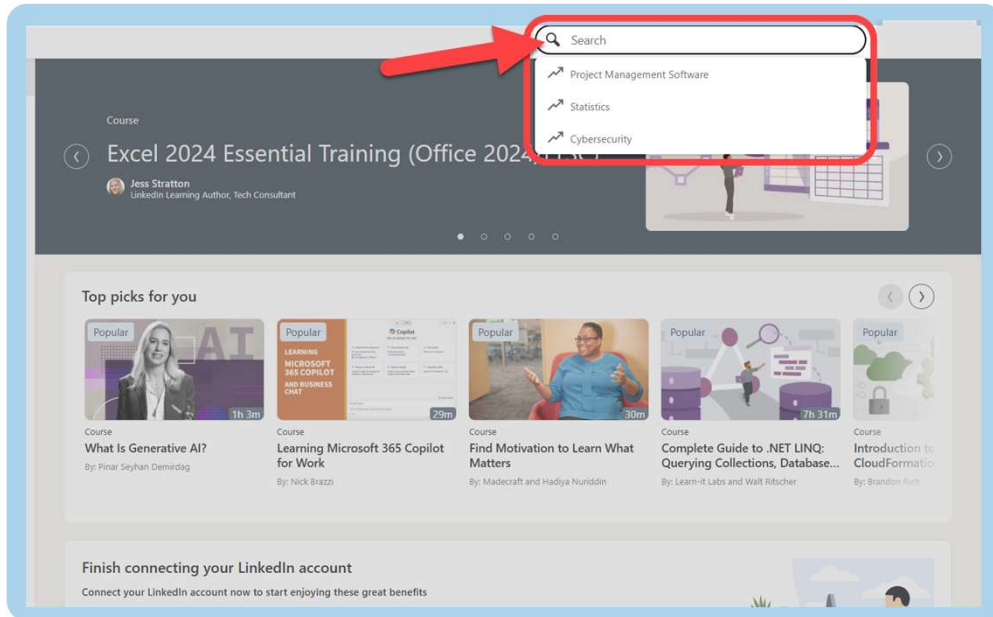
Search

Project Management Software

Statistics

Cybersecurity

Course

Excel 2024 Essential Training (Office 2024)

Jess Stratton
LinkedIn Learning Author, Tech Consultant

Top picks for you

Popular
AI
1h 3m
Course
What Is Generative AI?
By: Pinar Seyhan Demirdag

Popular
LEARNING MICROSOFT 365 COPILOT AND BUSINESS CHAT
Copilot
29m
Course
Learning Microsoft 365 Copilot for Work
By: Nick Brazzi

Popular
30m
Course
Find Motivation to Learn What Matters
By: Madecraft and Hadiya Nuriddin

Popular
7h 31m
Course
Complete Guide to .NET LINQ: Querying Collections, Database...
By: Learn-it Labs and Walt Ritscher

Popular
Course
Introduction to CloudFormatio
By: Brandon Rich

Finish connecting your LinkedIn account

Connect your LinkedIn account now to start enjoying these great benefits